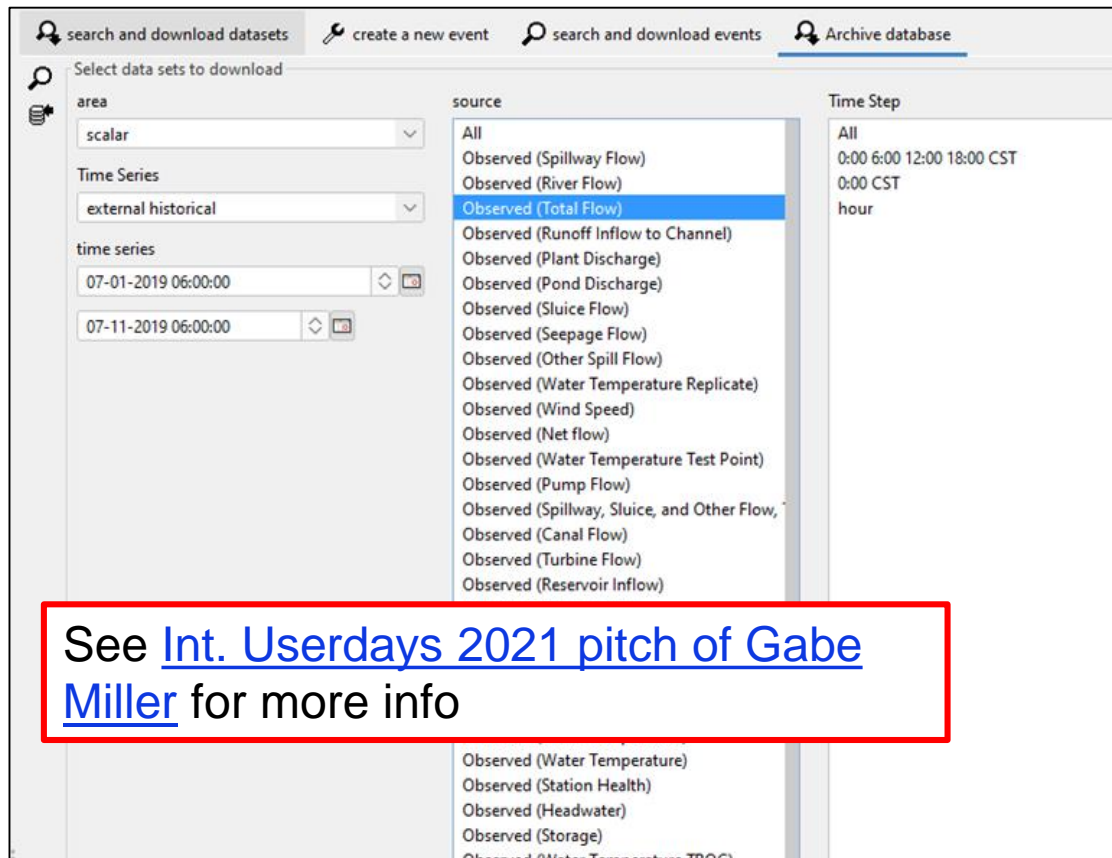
search and download datasets | create a new event | search and download events | Archive database

Select data sets to download

area
scalar

Time Series
external historical

time series
07-01-2019 06:00:00
07-11-2019 06:00:00

source
All
Observed (Spillway Flow)
Observed (River Flow)
Observed (Total Flow)
Observed (Runoff Inflow to Channel)
Observed (Plant Discharge)
Observed (Pond Discharge)
Observed (Sluice Flow)
Observed (Seepage Flow)
Observed (Other Spill Flow)
Observed (Water Temperature Replicate)
Observed (Wind Speed)
Observed (Net flow)
Observed (Water Temperature Test Point)
Observed (Pump Flow)
Observed (Spillway, Sluice, and Other Flow, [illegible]
Observed (Canal Flow)
Observed (Turbine Flow)
Observed (Reservoir Inflow)
Observed (Water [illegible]
Observed (Water Temperature)
Observed (Station Health)
Observed (Headwater)
Observed (Storage)
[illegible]

Time Step
All
0:00 6:00 12:00 18:00 CST
0:00 CST
hour

See Int. Userdays 2021 pitch of Gabe Miller for more info